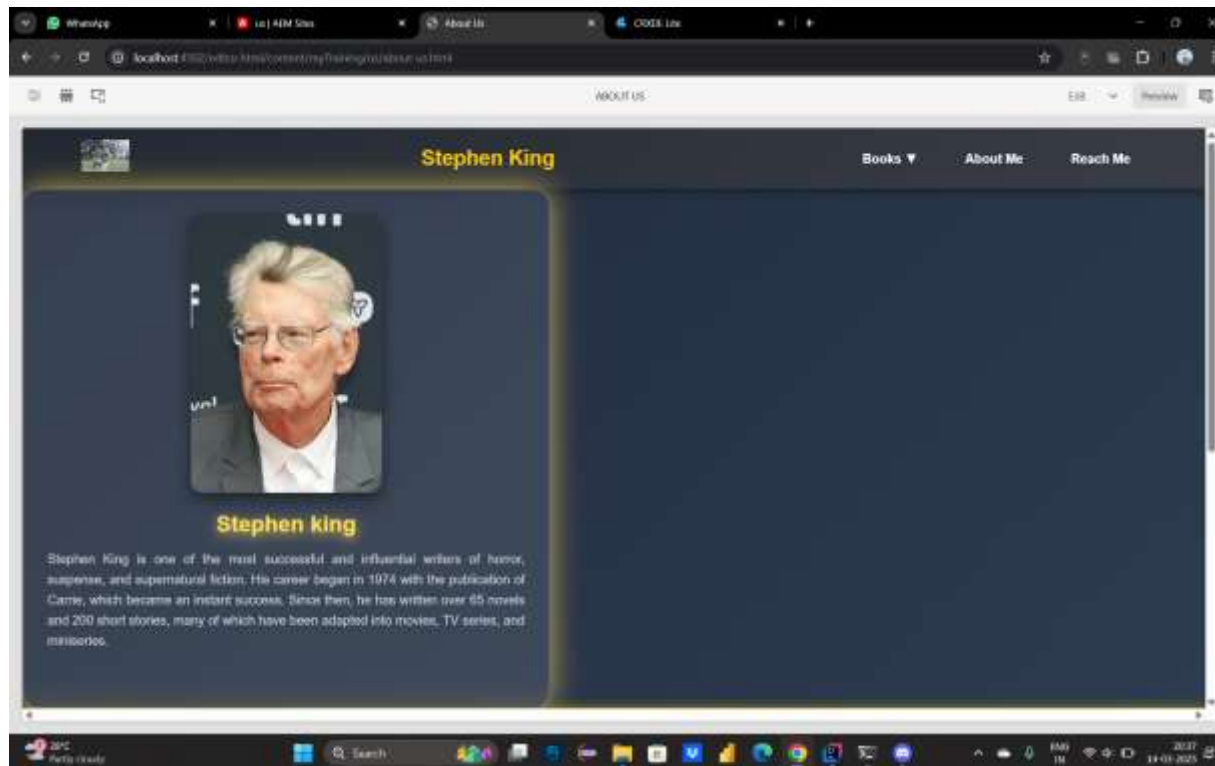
WhatsApp
us | AEM Sites
About Us
CRXDE Lite
localhost:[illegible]
ABOUT US
Edit
Preview

Stephen King
Books ▼
About Me
Reach Me

Stephen king

Stephen King is one of the most successful and influential writers of horror, suspense, and supernatural fiction. His career began in 1974 with the publication of Carrie, which became an instant success. Since then, he has written over 65 novels and 200 short stories, many of which have been adapted into movies, TV series, and miniseries.

28°C
Partly cloudy
Search
ENG
IN
20:37
14-03-2025